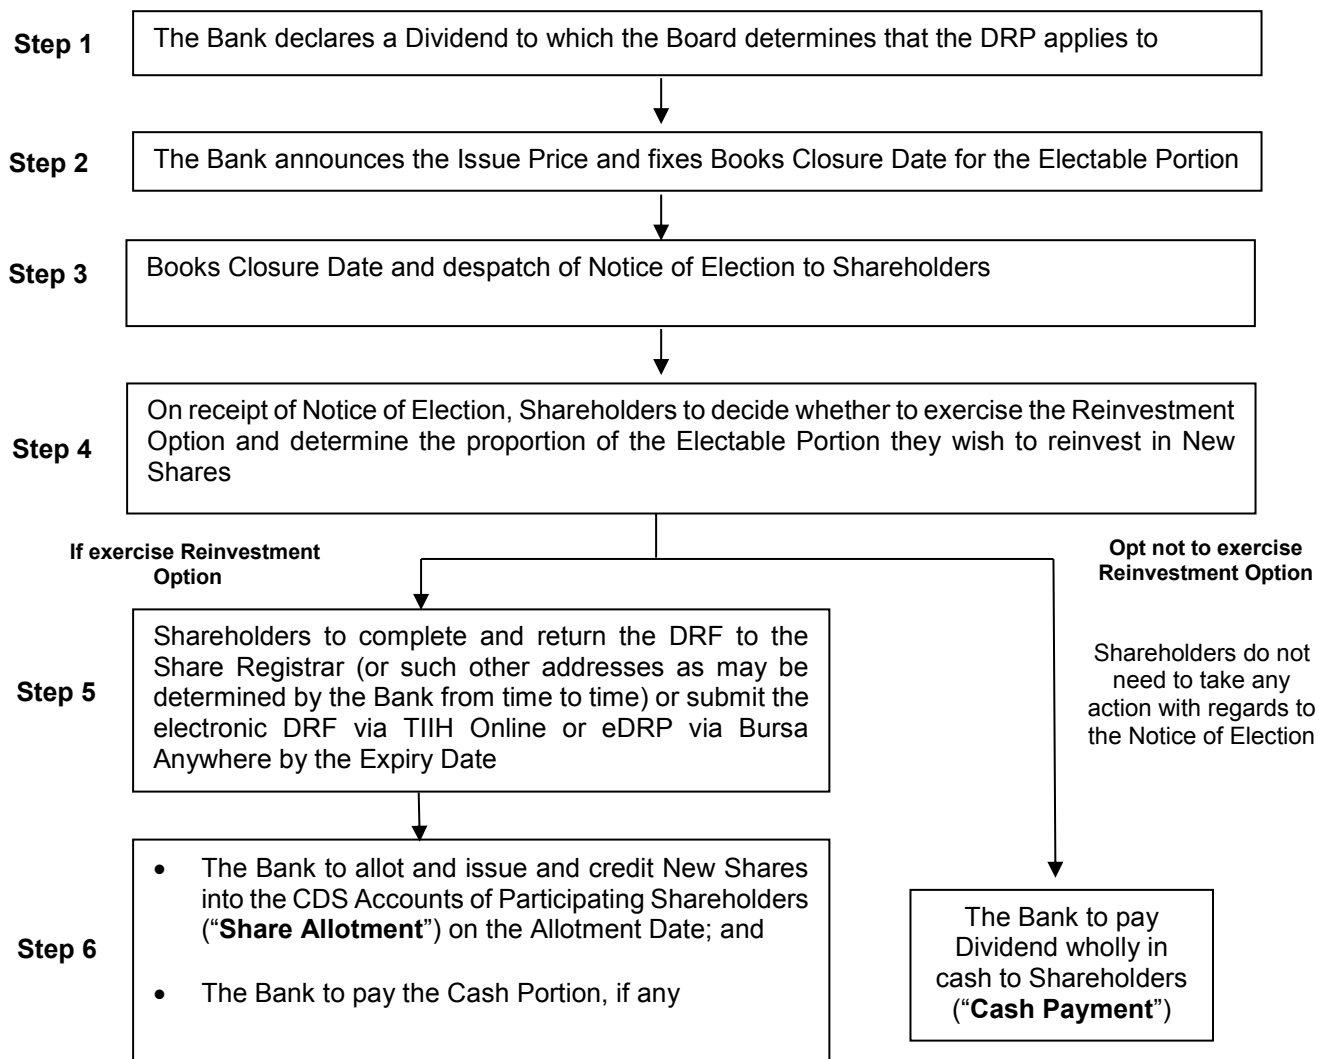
Step 1
The Bank declares a Dividend to which the Board determines that the DRP applies to

Step 2
The Bank announces the Issue Price and fixes Books Closure Date for the Electable Portion

Step 3
Books Closure Date and despatch of Notice of Election to Shareholders

Step 4
On receipt of Notice of Election, Shareholders to decide whether to exercise the Reinvestment Option and determine the proportion of the Electable Portion they wish to reinvest in New Shares

If exercise Reinvestment Option

Opt not to exercise Reinvestment Option

Step 5
Shareholders to complete and return the DRF to the Share Registrar (or such other addresses as may be determined by the Bank from time to time) or submit the electronic DRF via TIIH Online or eDRP via Bursa Anywhere by the Expiry Date

Shareholders do not need to take any action with regards to the Notice of Election

Step 6
• The Bank to allot and issue and credit New Shares into the CDS Accounts of Participating Shareholders ("**Share Allotment**") on the Allotment Date; and

• The Bank to pay the Cash Portion, if any

The Bank to pay Dividend wholly in cash to Shareholders ("**Cash Payment**")